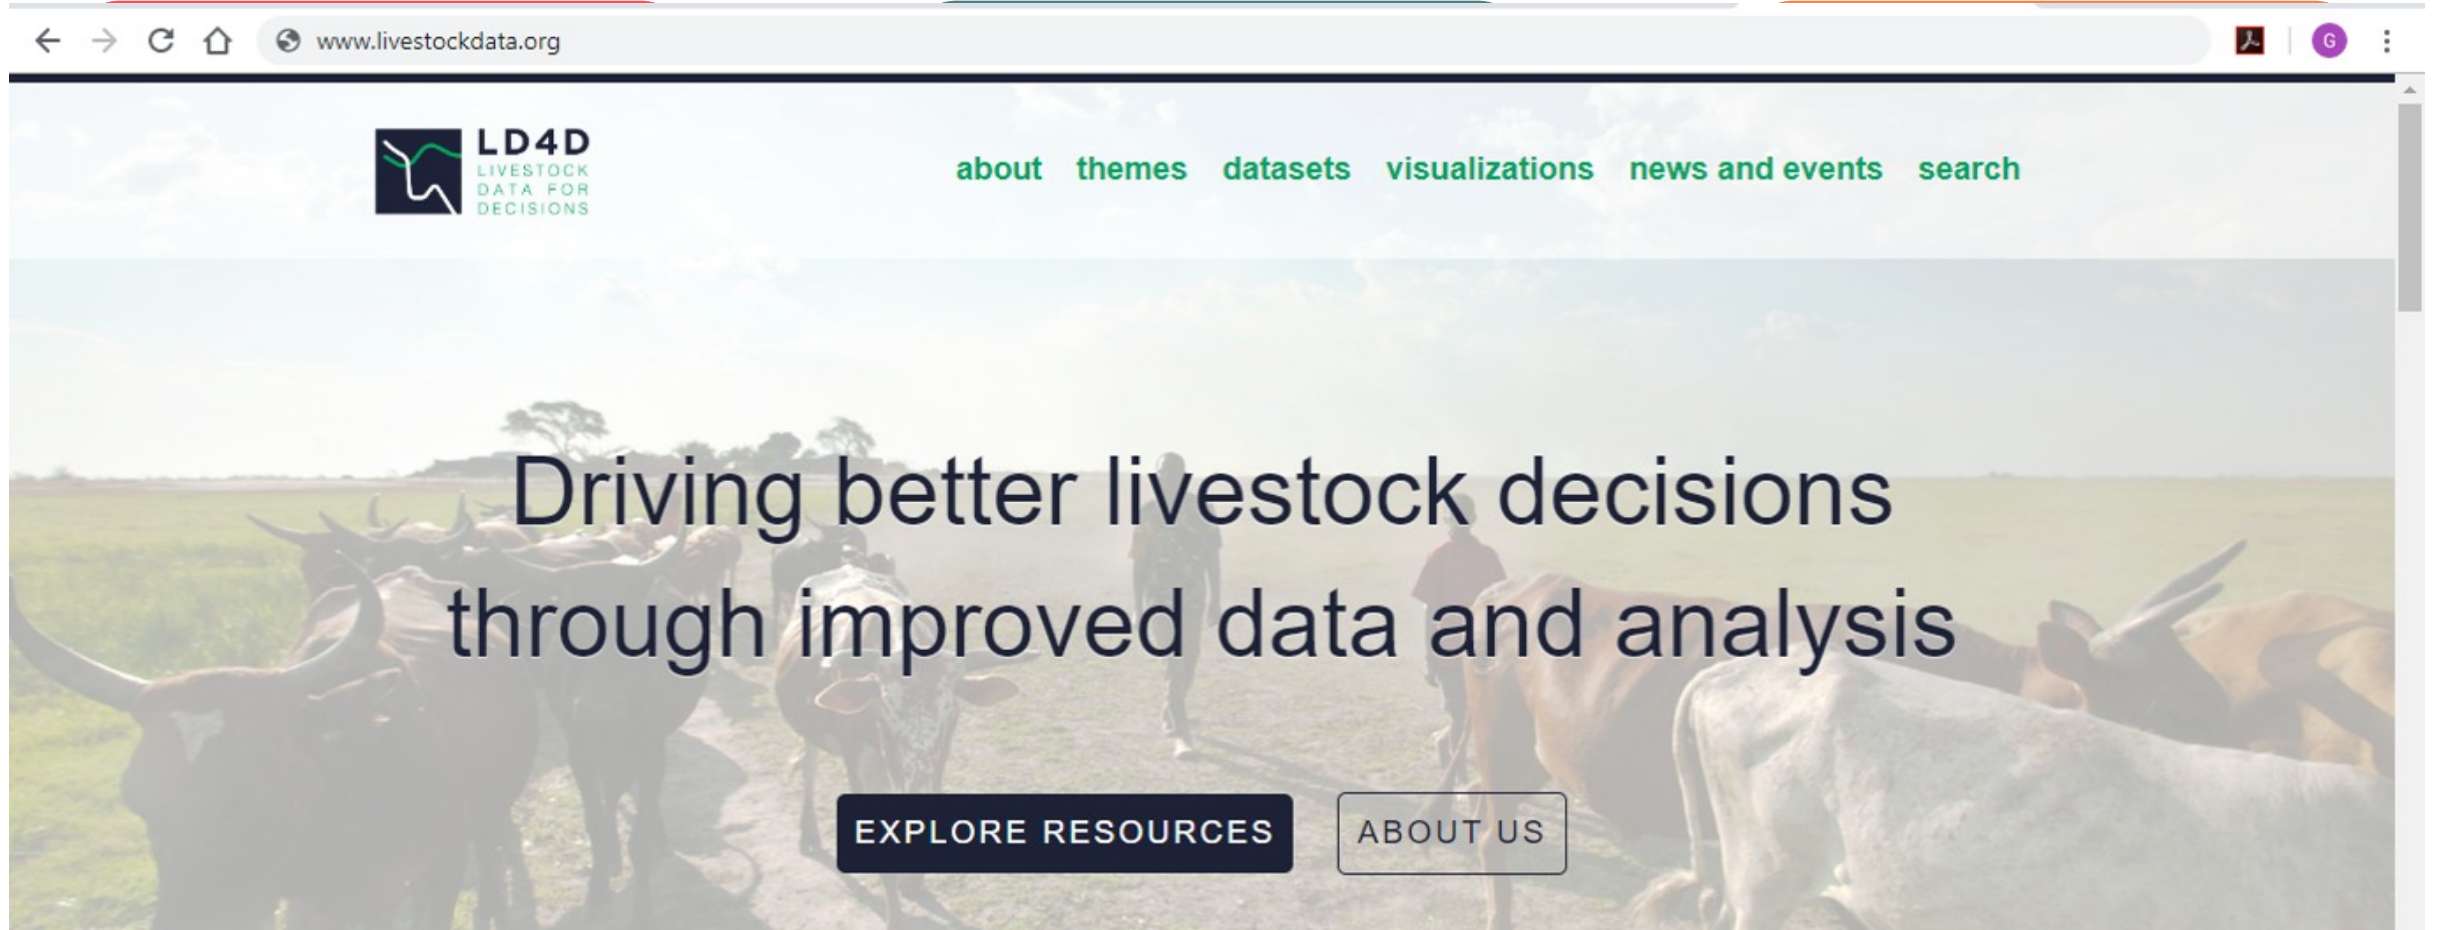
www.livestockdata.org

G

LD4D
LIVESTOCK
DATA FOR
DECISIONS

about themes datasets visualizations news and events search

Driving better livestock decisions through improved data and analysis

EXPLORE RESOURCES

ABOUT US